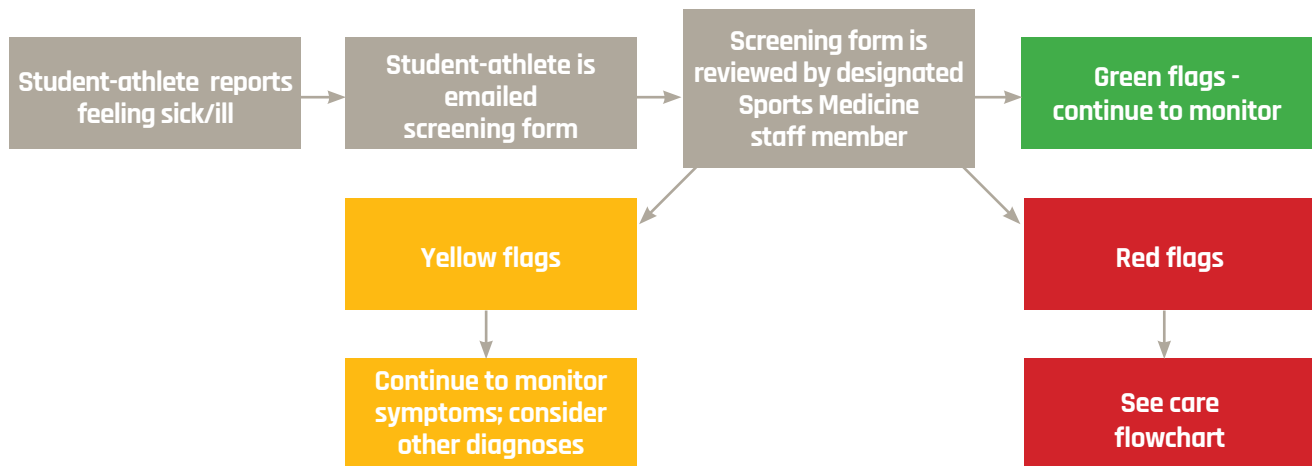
Student-athlete reports feeling sick/ill

Student-athlete is emailed screening form

Screening form is reviewed by designated Sports Medicine staff member

Green flags - continue to monitor

Yellow flags

Red flags

Continue to monitor symptoms; consider other diagnoses

See care flowchart